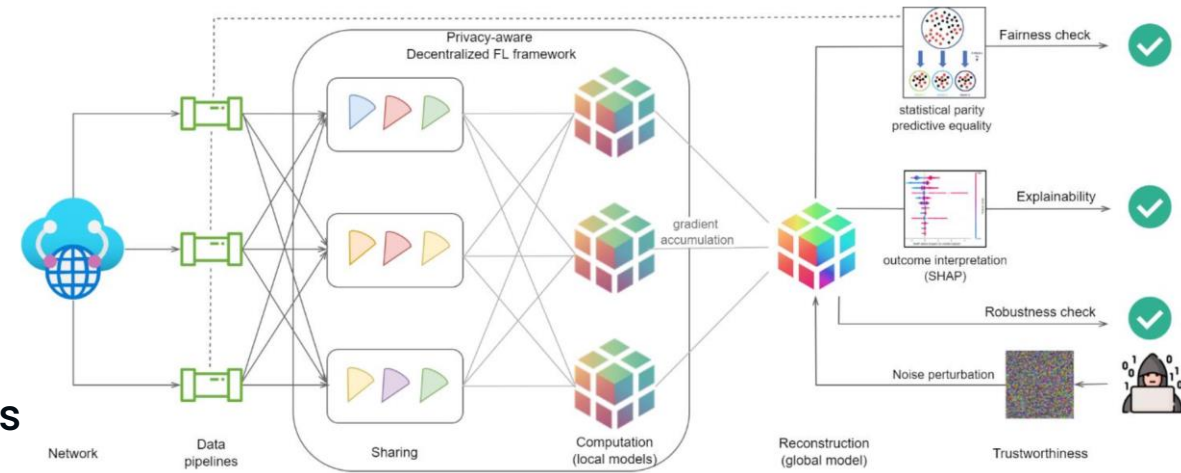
Privacy-aware
Decentralized FL framework

Fairness check

statistical parity
predictive equality

gradient
accumulation

Explainability

outcome interpretation
(SHAP)

Robustness check

Noise perturbation

S

Network

Data
pipelines

Sharing

Computation
(local models)

Reconstruction
(global model)

Trustworthiness